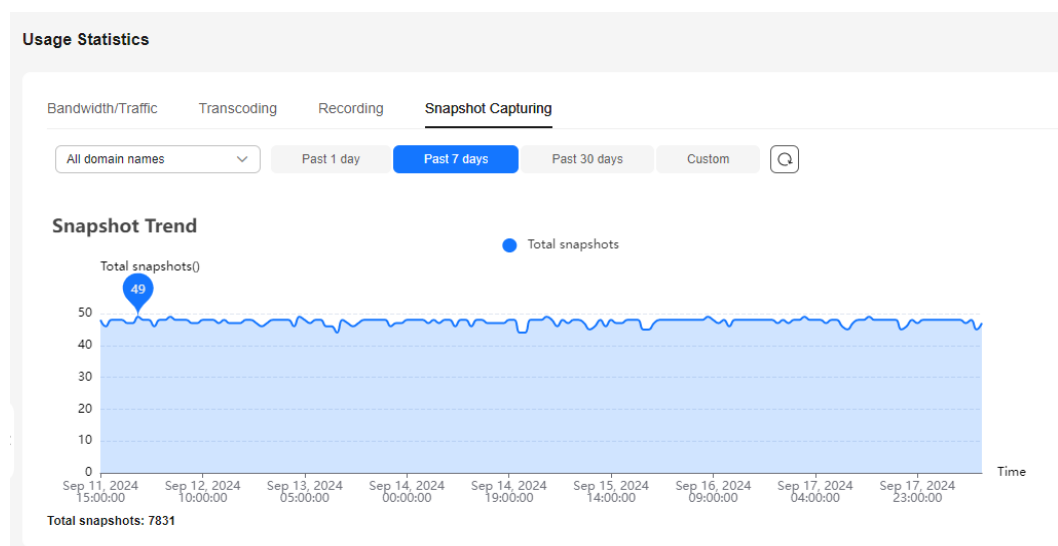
Usage Statistics

Bandwidth/Traffic Transcoding Recording Snapshot Capturing

All domain names

Past 1 day Past 7 days Past 30 days Custom

Snapshot Trend

Total snapshots

Total snapshots()

49

50
40
30
20
10
0

Sep 11, 2024 15:00:00
Sep 12, 2024 10:00:00
Sep 13, 2024 05:00:00
Sep 14, 2024 00:00:00
Sep 14, 2024 19:00:00
Sep 15, 2024 14:00:00
Sep 16, 2024 09:00:00
Sep 17, 2024 04:00:00
Sep 17, 2024 23:00:00

Time

Total snapshots: 7831